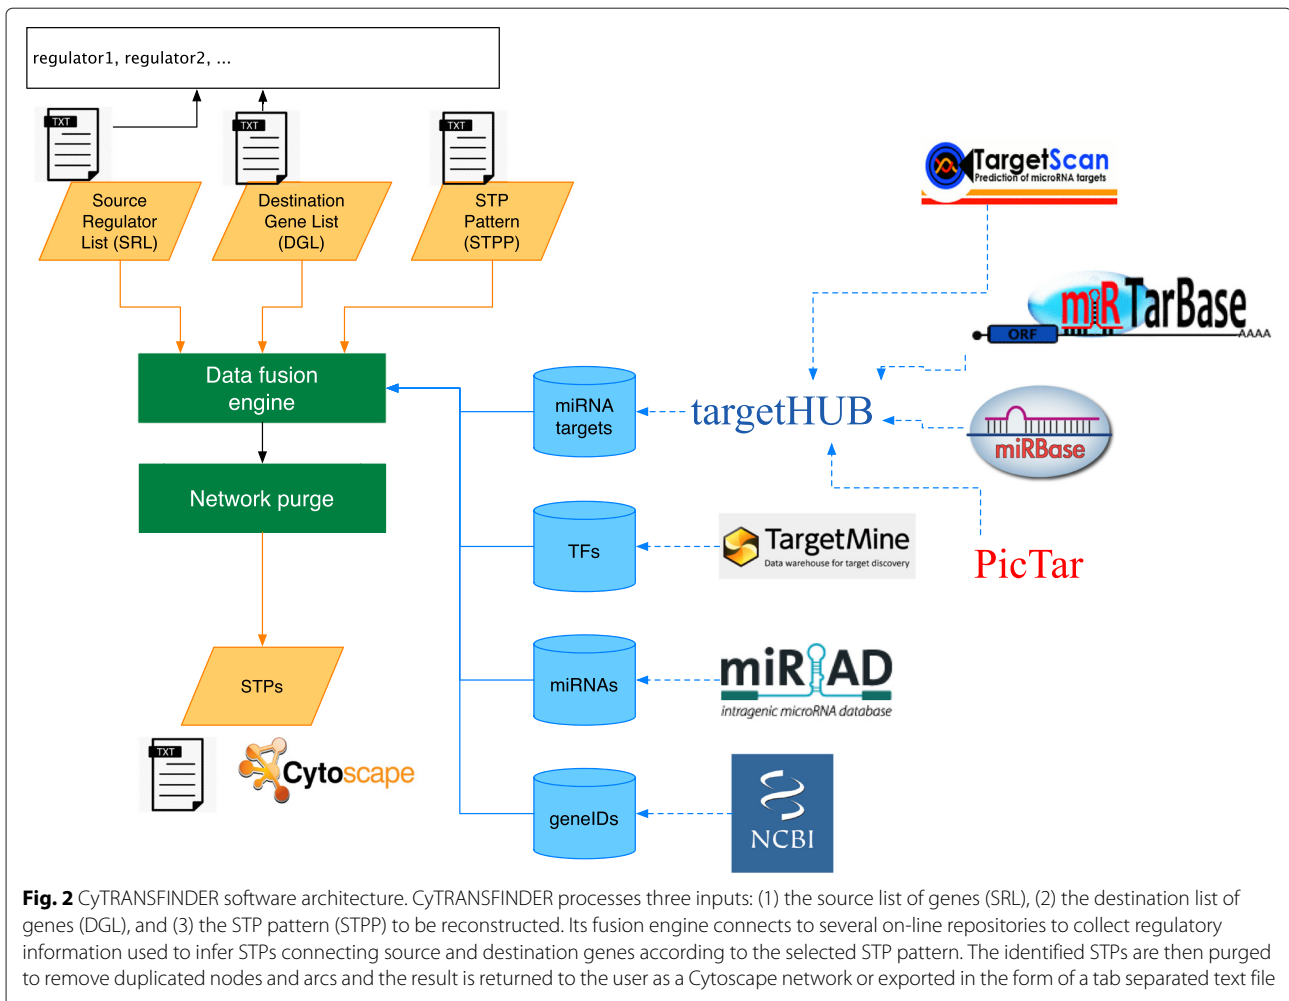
regulator1, regulator2, ...

TXT

TXT

TXT

Source Regulator List (SRL)

Destination Gene List (DGL)

STP Pattern (STPP)

TargetScan
Prediction of microRNA targets

miRTarBase
ORF
AAAA

Data fusion engine

miRNA targets

targetHUB

miRBase

Network purge

TFs

TargetMine
Data warehouse for target discovery

PicTar

STPs

miRNAs

miRIAD
intragenic microRNA database

TXT

Cytoscape

geneIDs

NCBI

**Fig. 2** CyTRANSFINDER software architecture. CyTRANSFINDER processes three inputs: (1) the source list of genes (SRL), (2) the destination list of genes (DGL), and (3) the STP pattern (STPP) to be reconstructed. Its fusion engine connects to several on-line repositories to collect regulatory information used to infer STPs connecting source and destination genes according to the selected STP pattern. The identified STPs are then purged to remove duplicated nodes and arcs and the result is returned to the user as a Cytoscape network or exported in the form of a tab separated text file